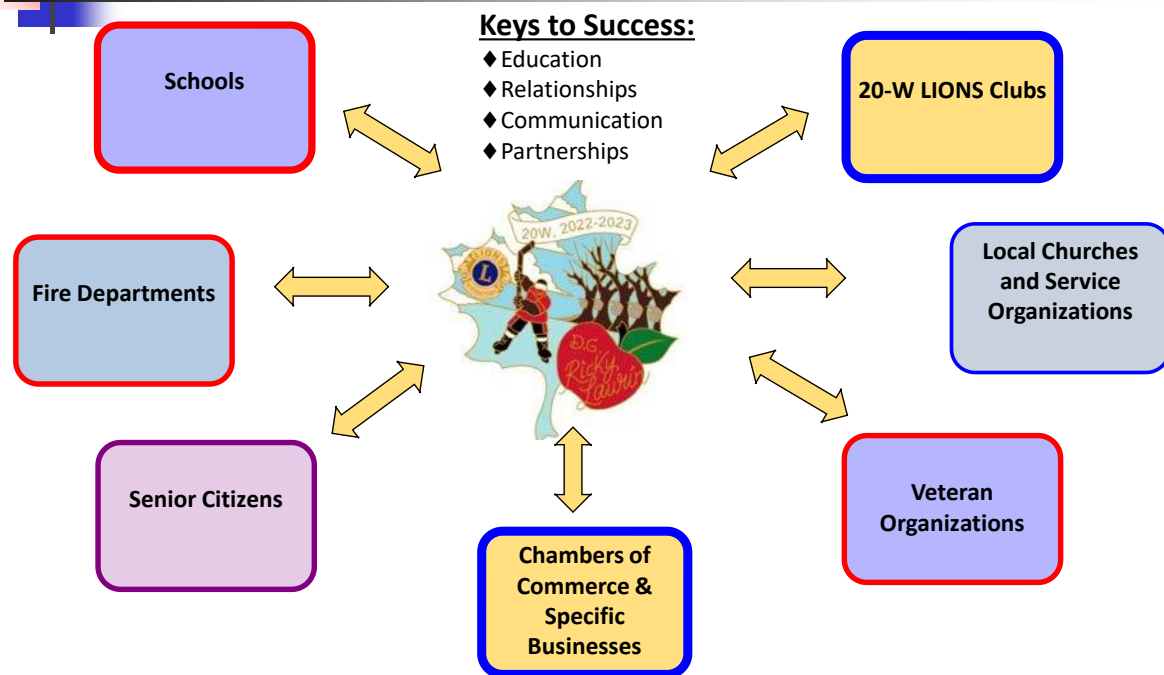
Keys to Success:
♦Education
♦Relationships
♦Communication
♦Partnerships

Schools

20-W LIONS Clubs

20W, 2022-2023

LIONS

D.G. Ricky Lawrie

Fire Departments

Local Churches and Service Organizations

Senior Citizens

Veteran Organizations

Chambers of Commerce & Specific Businesses